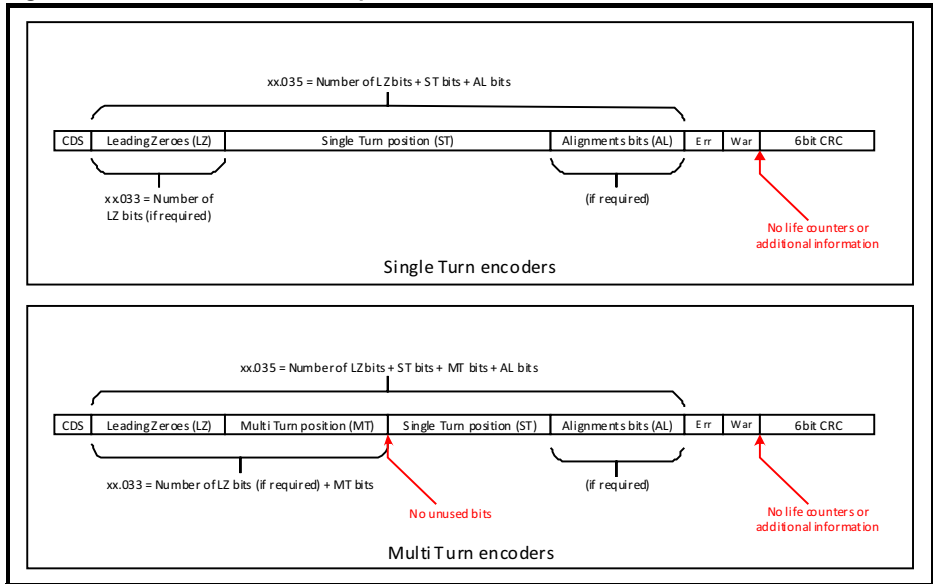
xx.035 = Number of LZ bits + ST bits + AL bits

| CDS | Leading Zeroes (LZ) | Single Turn position (ST) | Alignments bits (AL) | Err | War | 6bit CRC |
|---|---|---|---|---|---|---|

xx033 = Number of LZ bits (if required)

(if required)

No life counters or additional information

Single Turn encoders

xx.035 = Number of LZ bits + ST bits + MT bits + AL bits

| CDS | Leading Zeroes (LZ) | Multi Turn position (MT) | Single Turn position (ST) | Alignments bits (AL) | Err | War | 6bit CRC |
|---|---|---|---|---|---|---|---|

xx.033 = Number of LZ bits (if required) + MT bits

No unused bits

(if required)

No life counters or additional information

Multi Turn encoders